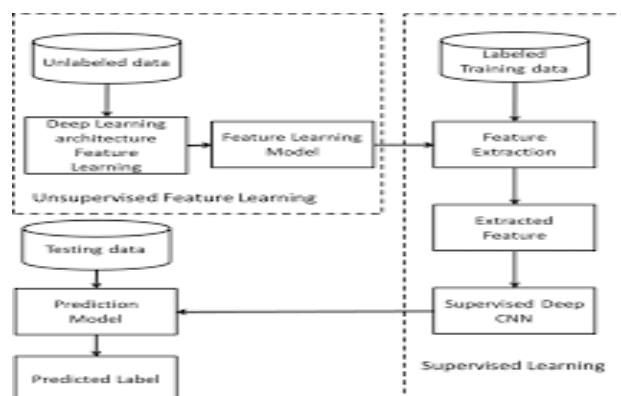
Unlabeled data

Deep Learning architecture Feature Learning

Feature Learning Model

Unsupervised Feature Learning

Labeled Training data

Feature Extraction

Extracted Feature

Supervised Deep CNN

Supervised Learning

Testing data

Prediction Model

Predicted Label